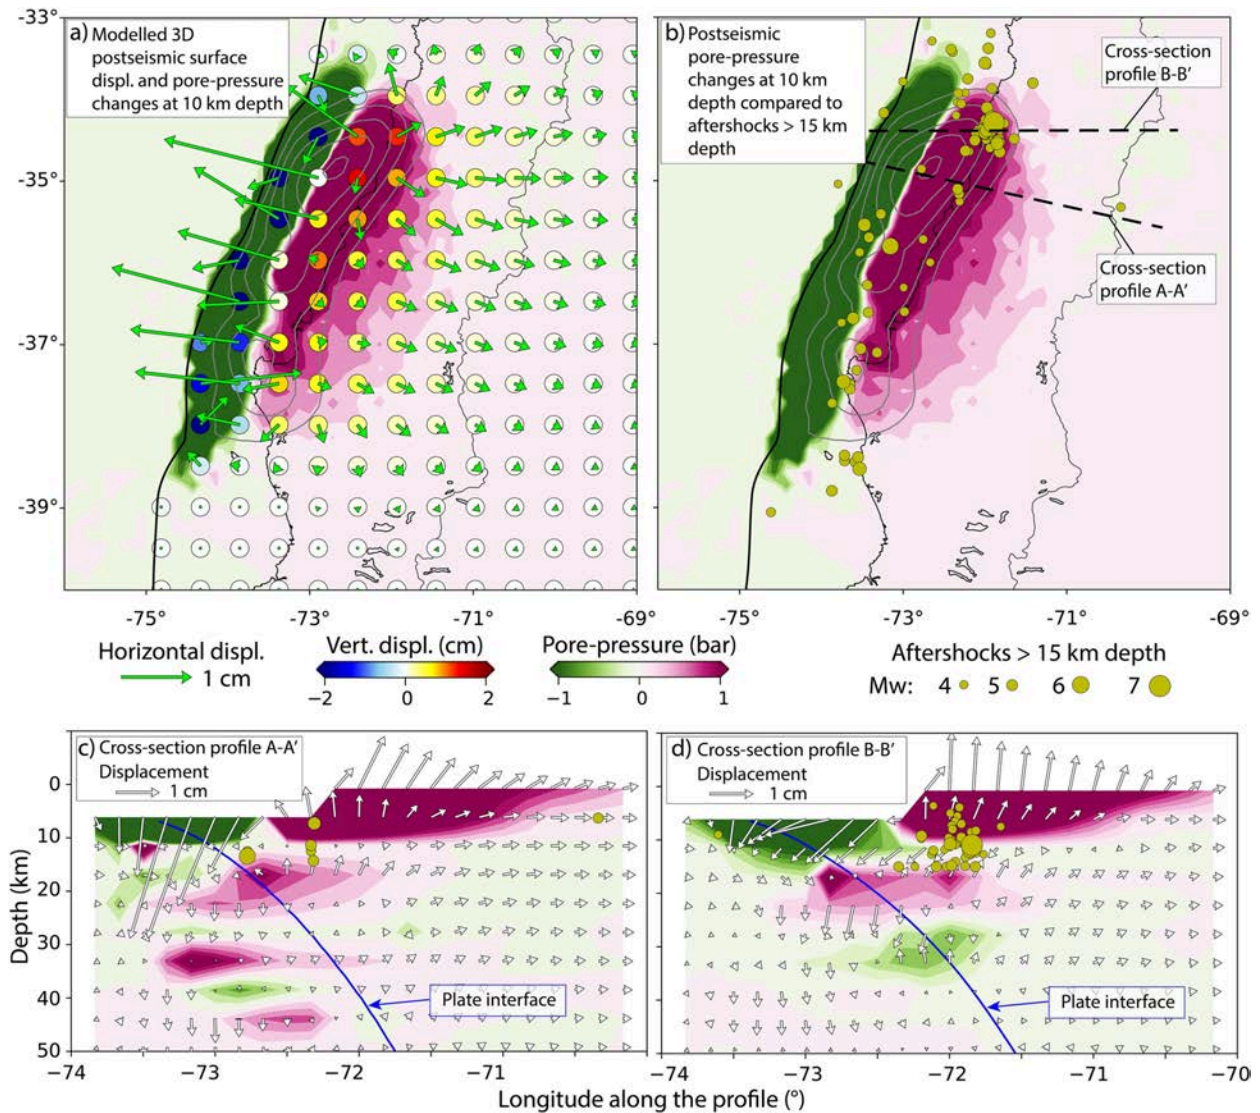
-33°

a) Modelled 3D postseismic surface displ. and pore-pressure changes at 10 km depth

-35°

-37°

-39°

-75° -73° -71° -69°

b) Postseismic pore-pressure changes at 10 km depth compared to aftershocks > 15 km depth

Cross-section profile B-B'

Cross-section profile A-A'

-75° -73° -71° -69°

Horizontal displ.
1 cm

Vert. displ. (cm)
-2 0 2

Pore-pressure (bar)
-1 0 1

Aftershocks > 15 km depth
Mw: 4 5 6 7

c) Cross-section profile A-A'
Displacement
1 cm

Plate interface

d) Cross-section profile B-B'
Displacement
1 cm

Plate interface

Depth (km)
0 10 20 30 40 50

-74 -73 -72 -71 -74 -73 -72 -71 -70

Longitude along the profile (°)